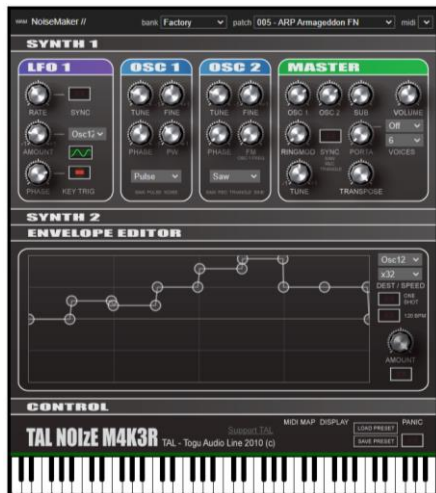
NoiseMaker // bank Factory patch 005 - ARP Armageddon FN midi

SYNTH 1

LFO 1
RATE SYNC
AMOUNT Osc12
PHASE KEY TRIG

OSC 1
TUNE FINE
PHASE PW
Pulse
SAW PULSE NOISE

OSC 2
TUNE FINE
PHASE FM
Saw
SAW PRO TRIANGLE SINE

MASTER
OSC 1 OSC 2 SUB VOLUME
Off
RINGMOD SYNC PORTA 6
VOICES
TUNE TRANSPOSE

SYNTH 2
ENVELOPE EDITOR

Osc12
x32
DEST / SPEED
ONE SHOT
120 BPM
AMOUNT

CONTROL

TAL NOIzE M4K3R TAL - Togu Audio Line 2010 (c)
Support TAL
MIDI MAP DISPLAY
LOAD PRESET
SAVE PRESET
PANIC